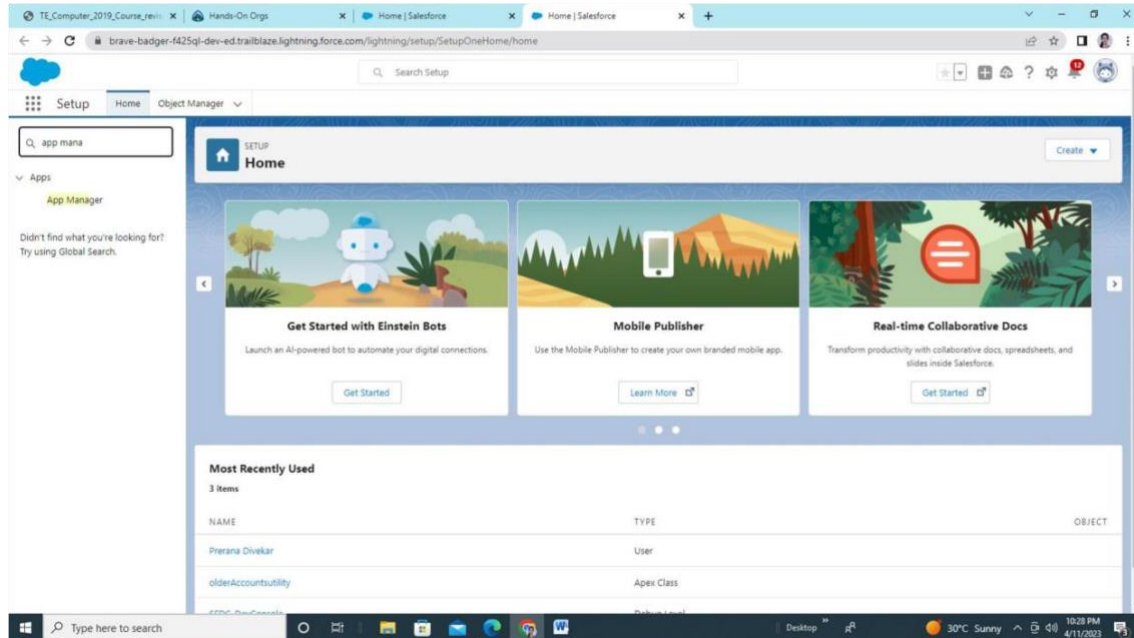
TE_Computer_2019_Course_revi
Hands-On Orgs
Home | Salesforce
Home | Salesforce
brave-badger-f425ql-dev-ed.trailblaze.lightning.force.com/lightning/setup/SetupOneHome/home
Search Setup
12
Setup Home Object Manager
app mana
Apps
App Manager
Didn't find what you're looking for? Try using Global Search.
SETUP
Home
Create
Get Started with Einstein Bots
Launch an AI-powered bot to automate your digital connections.
Get Started
Mobile Publisher
Use the Mobile Publisher to create your own branded mobile app.
Learn More
Real-time Collaborative Docs
Transform productivity with collaborative docs, spreadsheets, and slides inside Salesforce.
Get Started
Most Recently Used
3 items
| NAME | TYPE | OBJECT |
|---|---|---|
| Prerana Divekar | User | |
| olderAccountsutility | Apex Class | |
| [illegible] | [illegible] | |
Type here to search
Desktop
30°C Sunny
10:28 PM
4/11/2023